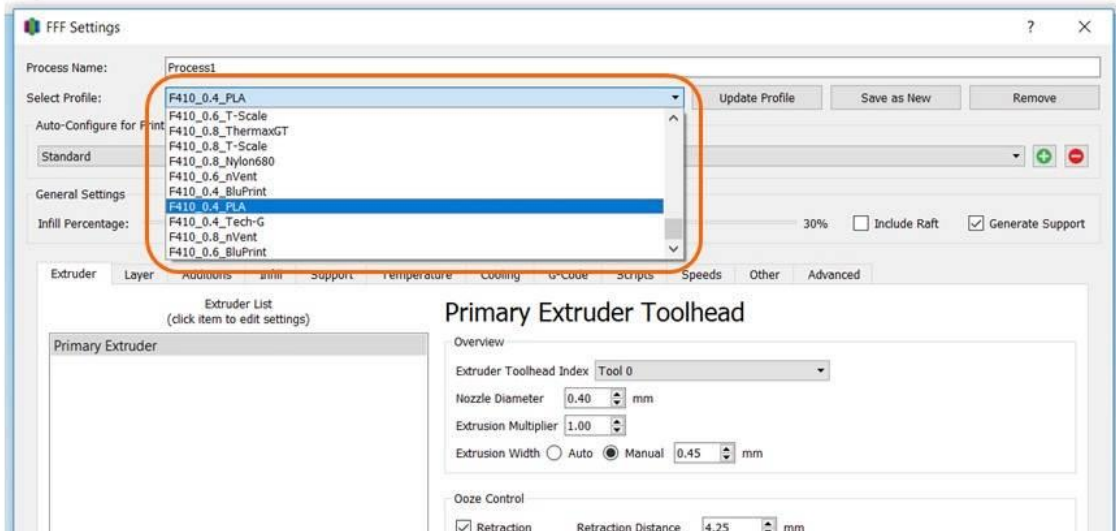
FFF Settings

?

×

Process Name: Process1

Select Profile: F410_0.4_PLA

Update Profile

Save as New

Remove

Auto-Configure for Print

F410_0.6_T-Scale
F410_0.8_ThermaxGT
F410_0.8_T-Scale
F410_0.8_Nylon680
F410_0.6_nVent
F410_0.4_BluPrint
F410_0.4_PLA
F410_0.4_Tech-G
F410_0.8_nVent
F410_0.6_BluPrint

Standard

General Settings

Infill Percentage:

30%

Include Raft

Generate Support

Extruder | Layer | Additions | Infill | Support | Temperature | Cooling | G-Code | Scripts | Speeds | Other | Advanced

Extruder List
(click item to edit settings)

Primary Extruder

Primary Extruder Toolhead

Overview

Extruder Toolhead Index Tool 0

Nozzle Diameter 0.40 mm

Extrusion Multiplier 1.00

Extrusion Width Auto Manual 0.45 mm

Ooze Control

Retraction Retraction Distance 4.25 mm